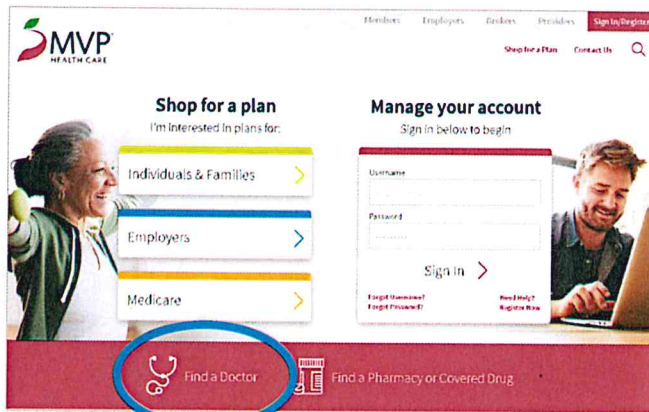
MVP HEALTH CARE

Members Employers Brokers Providers Sign In/Register

Shop for a Plan Contact Us

Shop for a plan
I'm interested in plans for:

Individuals & Families

Employers

Medicare

Manage your account
Sign in below to begin

Username

Password

Sign In

Forgot Username?
Forgot Password?

Need Help?
Register Now

Find a Doctor

Find a Pharmacy or Covered Drug